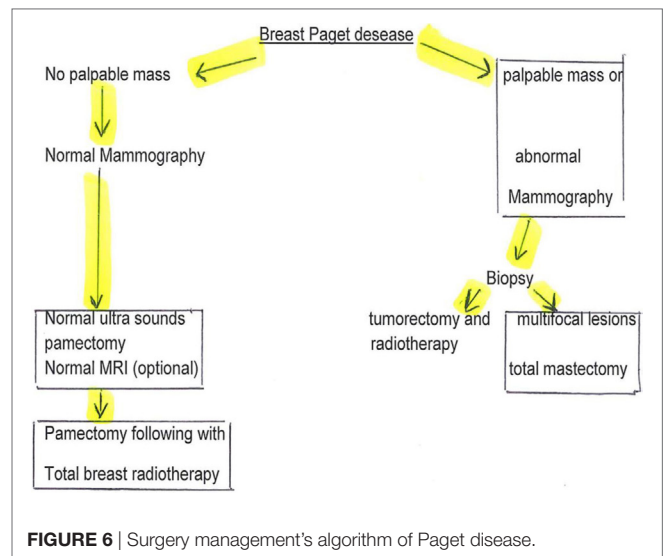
Breast Paget desease

No palpable mass

Normal Mammography

Normal ultra sounds pamectomy
Normal MRI (optional)

Pamectomy following with
Total breast radiotherapy

palpable mass or
abnormal
Mammography

Biopsy

tumorectomy and radiotherapy

multifocal lesions
total mastectomy

FIGURE 6 | Surgery management's algorithm of Paget disease.